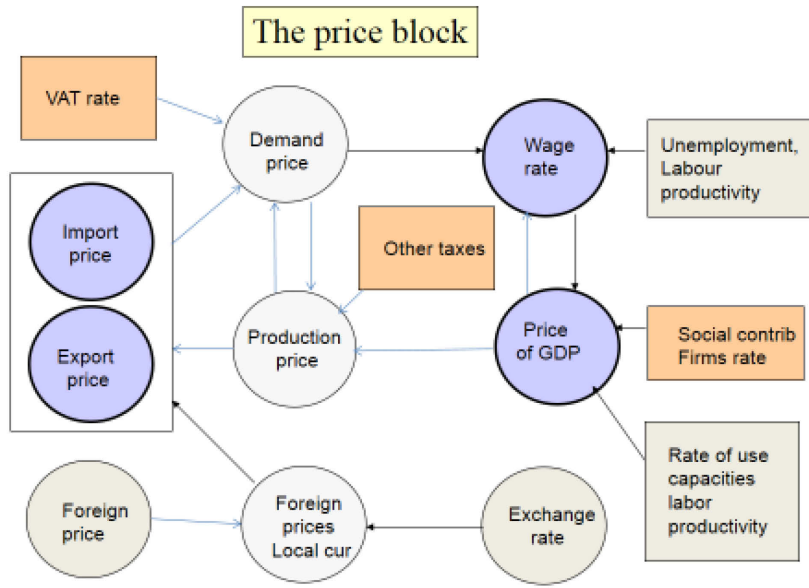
The price block

VAT rate

Demand price

Wage rate

Unemployment, Labour productivity

Import price

Export price

Other taxes

Production price

Price of GDP

Social contrib Firms rate

Rate of use capacities labor productivity

Foreign price

Foreign prices Local cur

Exchange rate